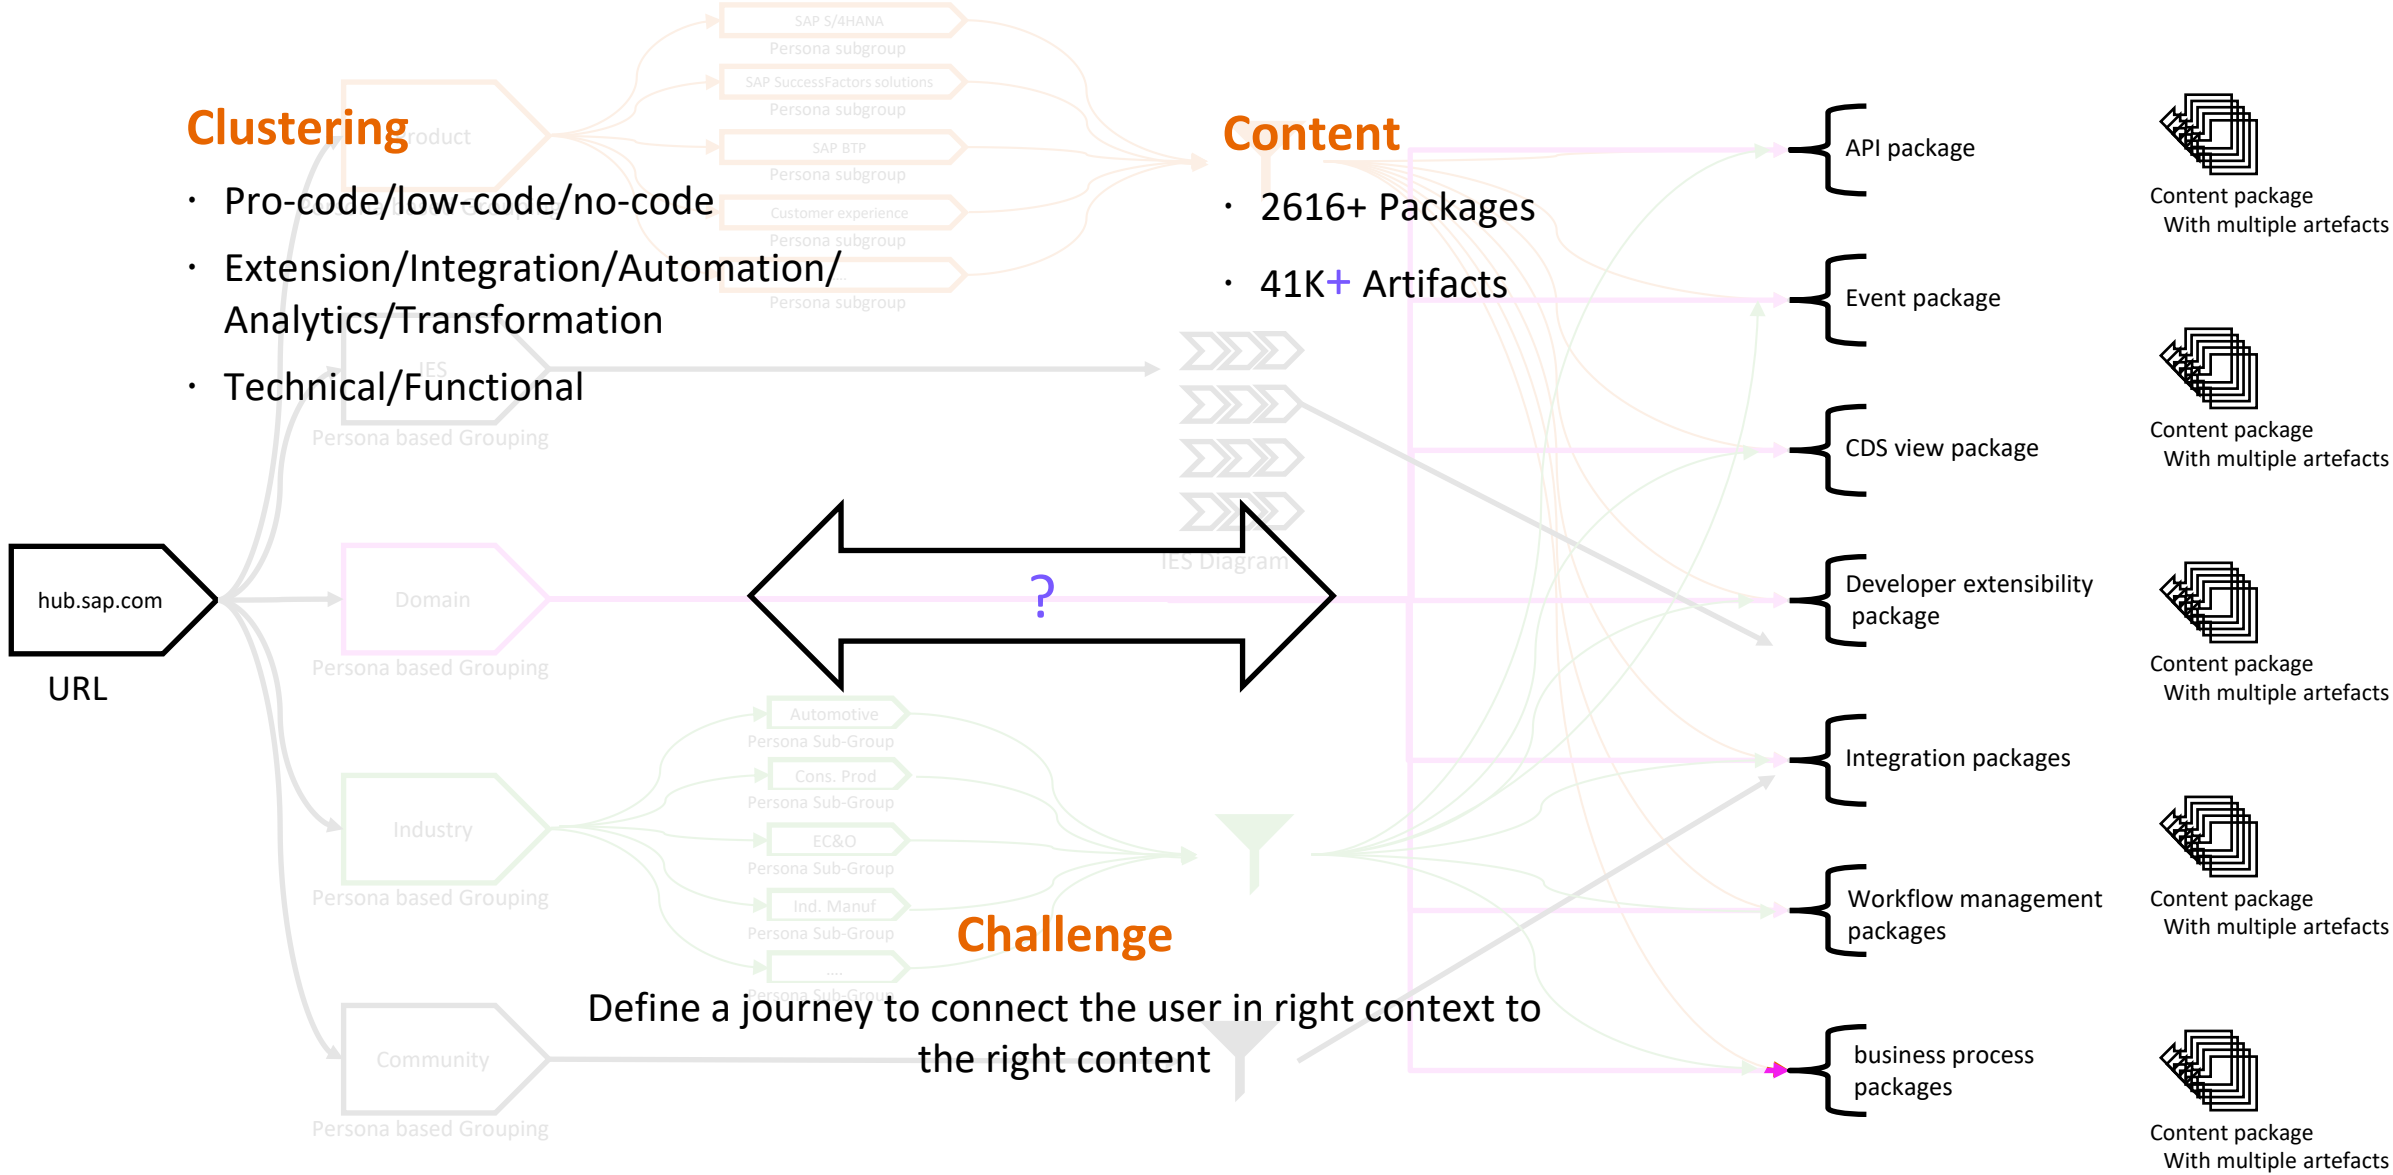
Clustering

- Pro-code/low-code/no-code
- Extension/Integration/Automation/ Analytics/Transformation
- Technical/Functional

Content

- 2616+ Packages
- 41K+ Artifacts

SAP S/4HANA
Persona subgroup
SAP SuccessFactors solutions
Persona subgroup
SAP BTP
Persona subgroup
Customer experience
Persona subgroup
Persona subgroup

IES
Persona based Grouping

hub.sap.com

URL

Domain
Persona based Grouping

?

IES Diagram

Industry
Persona based Grouping

Automotive
Persona Sub-Group
Cons. Prod
Persona Sub-Group
EC&O
Persona Sub-Group
Ind. Manuf
Persona Sub-Group
....
Persona Sub-Group

Community
Persona based Grouping

Challenge

Define a journey to connect the user in right context to the right content

API package

Event package

CDS view package

Developer extensibility package

Integration packages

Workflow management packages

business process packages

Content package
With multiple artefacts

Content package
With multiple artefacts

Content package
With multiple artefacts

Content package
With multiple artefacts

Content package
With multiple artefacts